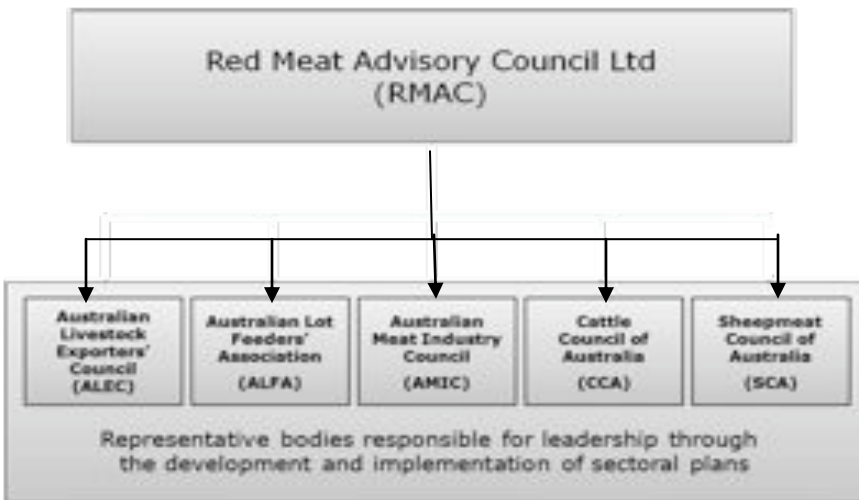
Red Meat Advisory Council Ltd
(RMAC)

Australian Livestock Exporters' Council
(ALEC)

Australian Lot Feeders' Association
(ALFA)

Australian Meat Industry Council
(AMIC)

Cattle Council of Australia
(CCA)

Sheepmeat Council of Australia
(SCA)

Representative bodies responsible for leadership through the development and implementation of sectoral plans